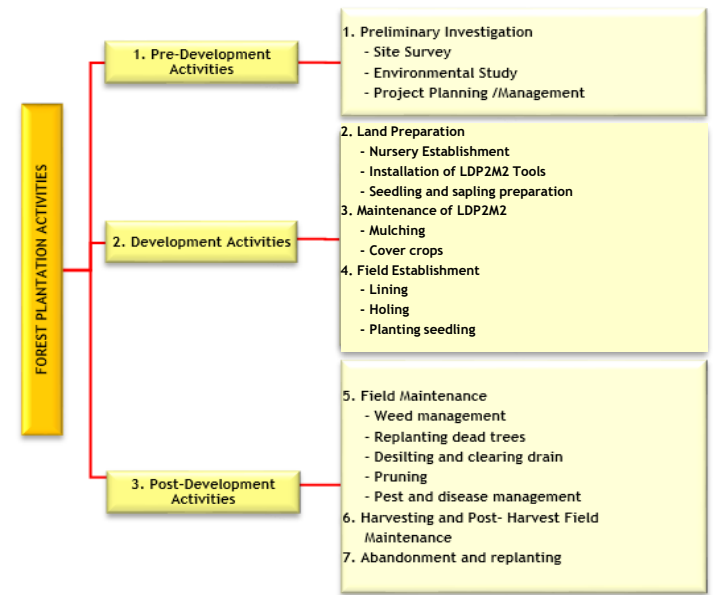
FOREST PLANTATION ACTIVITIES

1. Pre-Development Activities

1. Preliminary Investigation
- Site Survey
- Environmental Study
- Project Planning /Management

2. Development Activities

2. Land Preparation
- Nursery Establishment
- Installation of LDP2M2 Tools
- Seedling and sapling preparation
3. Maintenance of LDP2M2
- Mulching
- Cover crops
4. Field Establishment
- Lining
- Holing
- Planting seedling

3. Post-Development Activities

5. Field Maintenance
- Weed management
- Replanting dead trees
- Desilting and clearing drain
- Pruning
- Pest and disease management
6. Harvesting and Post- Harvest Field Maintenance
7. Abandonment and replanting